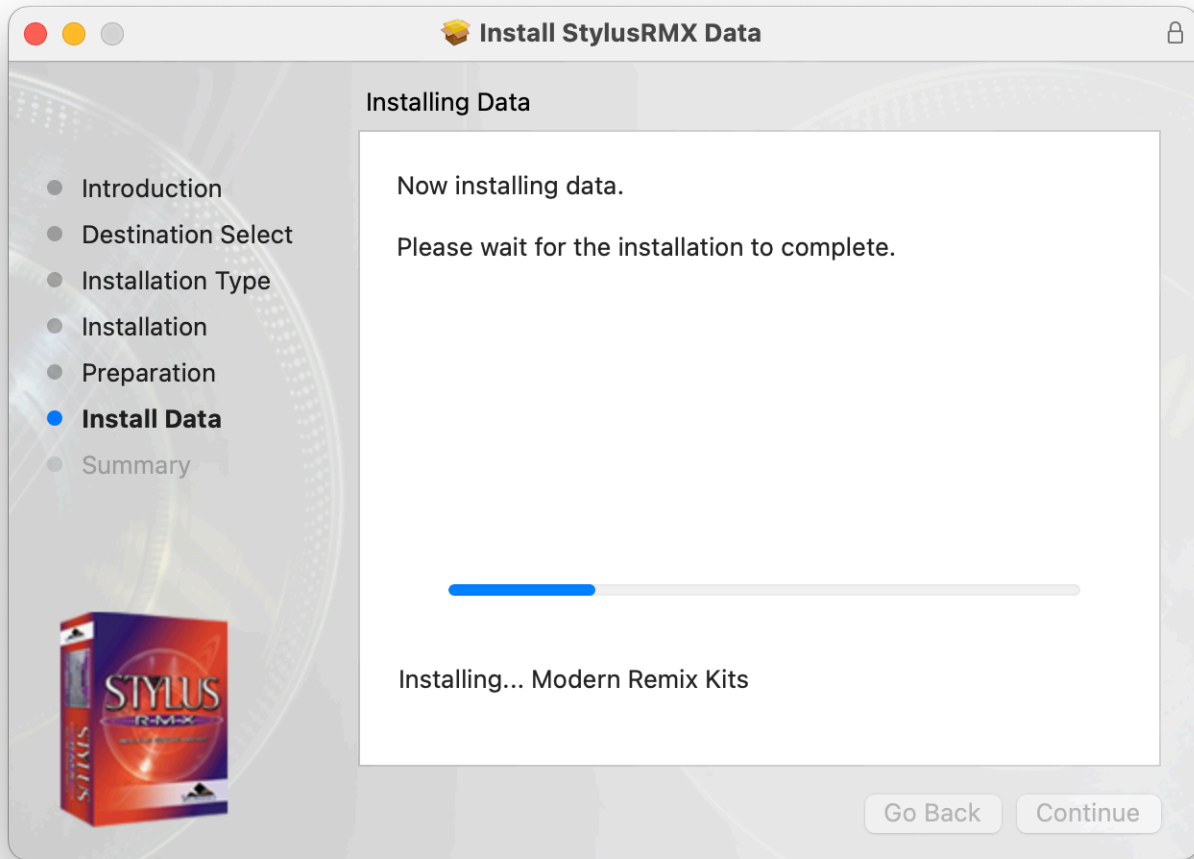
Install StylusRMX Data

Installing Data

Introduction
Destination Select
Installation Type
Installation
Preparation
Install Data
Summary

Now installing data.

Please wait for the installation to complete.

Installing... Modern Remix Kits

STYLUS
R-M-X

STYLUS

Go Back
Continue